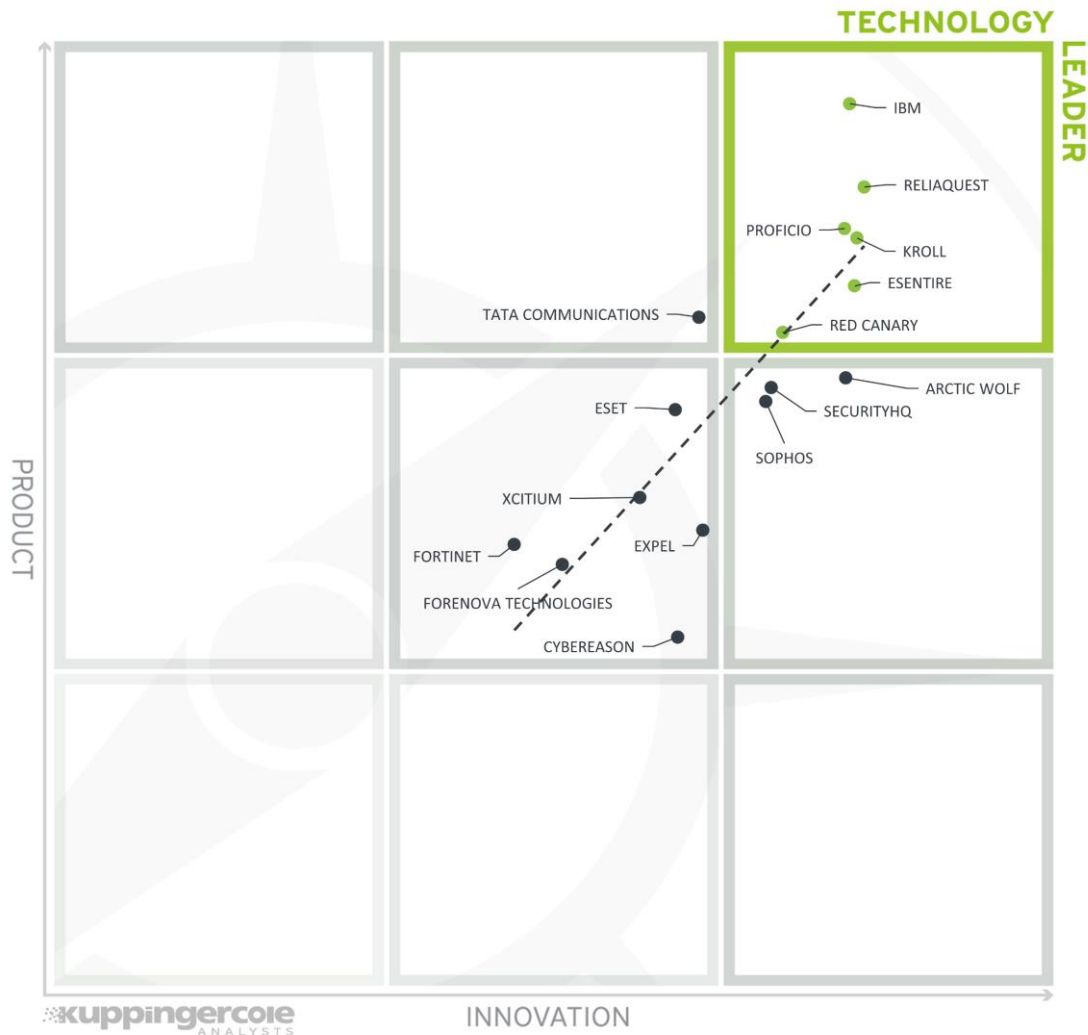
TECHNOLOGY LEADER

IBM
RELIAQUEST
PROFICIO
KROLL
ESENTIRE
TATA COMMUNICATIONS
RED CANARY
ARCTIC WOLF
ESET
SECURITYHQ
SOPHOS
XCITIUM
EXPEL
FORTINET
FORENOVA TECHNOLOGIES
CYBEREASON

PRODUCT

kuppingercole ANALYSTS

INNOVATION